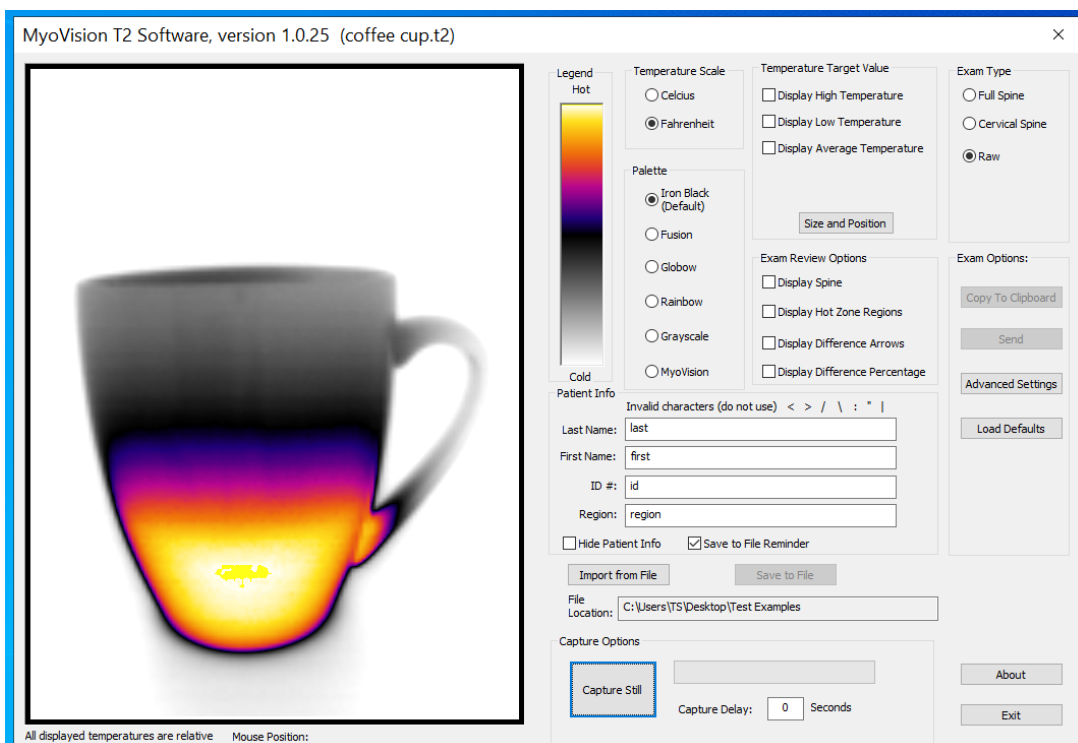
MyoVision T2 Software, version 1.0.25 (coffee cup.t2)

×

Legend
Hot
Cold

Temperature Scale
Celcius
Fahrenheit

Palette
Iron Black (Default)
Fusion
Globow
Rainbow
Grayscale
MyoVision

Temperature Target Value
Display High Temperature
Display Low Temperature
Display Average Temperature
Size and Position

Exam Type
Full Spine
Cervical Spine
Raw

Exam Review Options
Display Spine
Display Hot Zone Regions
Display Difference Arrows
Display Difference Percentage

Exam Options:
Copy To Clipboard
Send
Advanced Settings
Load Defaults

Patient Info
Invalid characters (do not use) < > / \ : " |
Last Name: last
First Name: first
ID #: id
Region: region
Hide Patient Info
Save to File Reminder

Import from File
Save to File
File Location: C:\Users\TS\Desktop\Test Examples

Capture Options
Capture Still
Capture Delay: 0 Seconds

About
Exit

All displayed temperatures are relative
Mouse Position: